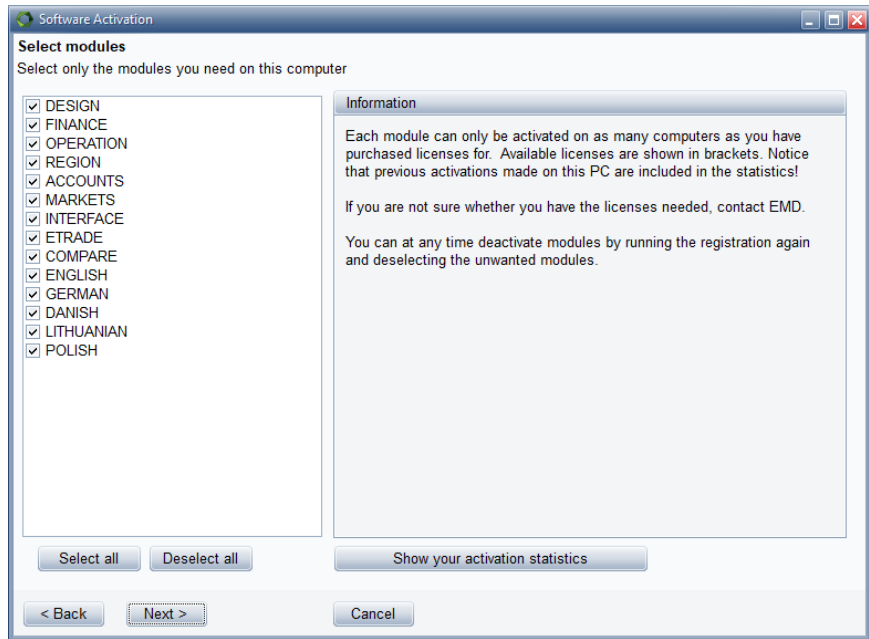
Software Activation

Select modules
Select only the modules you need on this computer

☑ DESIGN
☑ FINANCE
☑ OPERATION
☑ REGION
☑ ACCOUNTS
☑ MARKETS
☑ INTERFACE
☑ ETRADE
☑ COMPARE
☑ ENGLISH
☑ GERMAN
☑ DANISH
☑ LITHUANIAN
☑ POLISH

Information

Each module can only be activated on as many computers as you have purchased licenses for. Available licenses are shown in brackets. Notice that previous activations made on this PC are included in the statistics!

If you are not sure whether you have the licenses needed, contact EMD.

You can at any time deactivate modules by running the registration again and deselecting the unwanted modules.

Select all
Deselect all
Show your activation statistics

< Back
Next >
Cancel